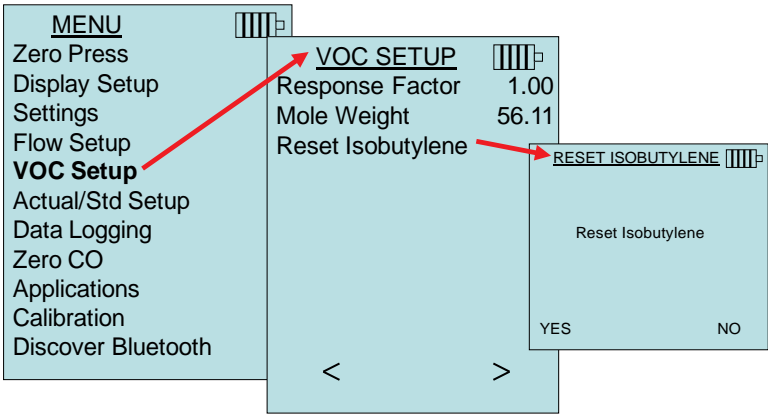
MENU
Zero Press
Display Setup
Settings
Flow Setup
VOC Setup
Actual/Std Setup
Data Logging
Zero CO
Applications
Calibration
Discover Bluetooth

VOC SETUP
| | |
|---|---|
| Response Factor | 1.00 |
| Mole Weight | 56.11 |
| Reset Isobutylene | |

<  >

RESET ISOBUTYLENE
Reset Isobutylene
YES NO